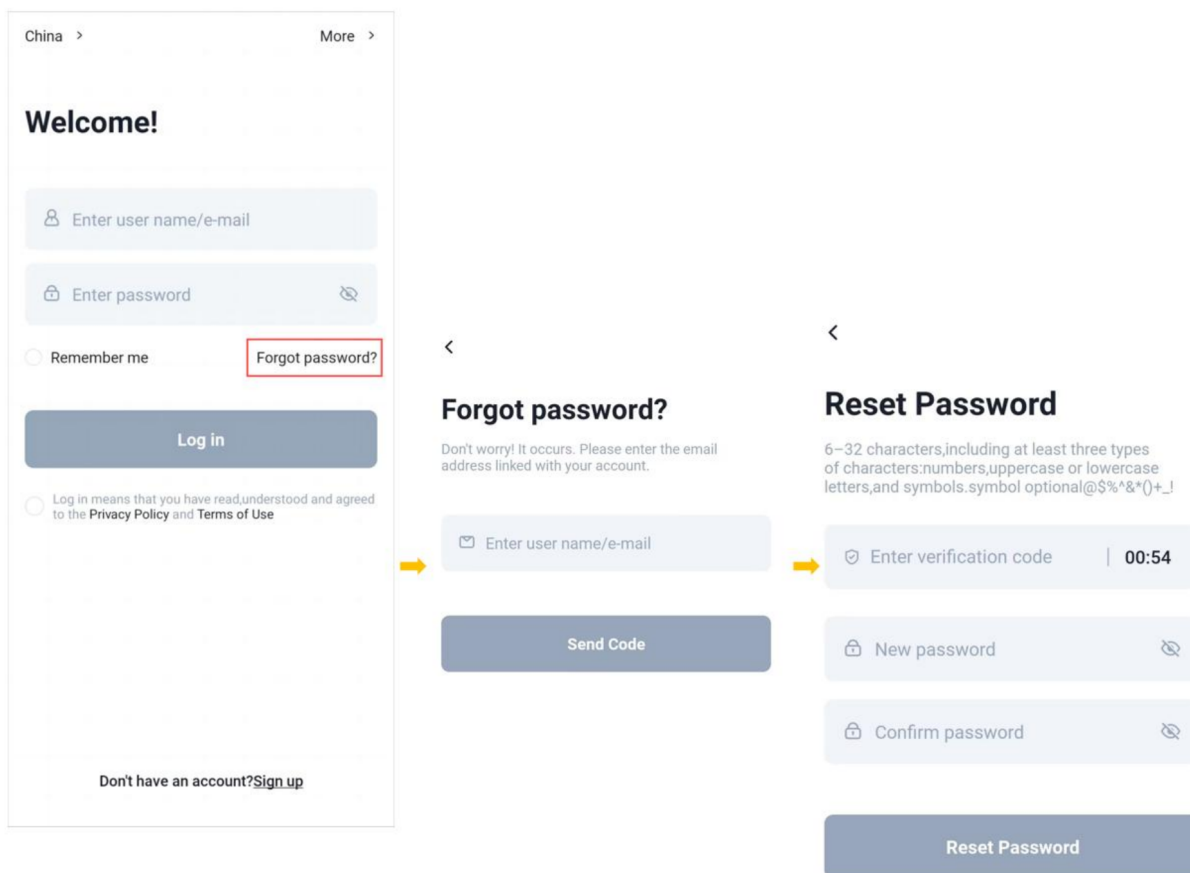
China >

More >

Welcome!

Enter user name/e-mail

Enter password

Remember me

Forgot password?

Log in

Log in means that you have read,understood and agreed to the Privacy Policy and Terms of Use

Don't have an account?Sign up

<

Forgot password?

Don't worry! It occurs. Please enter the email address linked with your account.

Enter user name/e-mail

Send Code

<

Reset Password

6–32 characters,including at least three types of characters:numbers,uppercase or lowercase letters,and symbols.symbol optional@$%^&*()+_!

Enter verification code | 00:54

New password

Confirm password

Reset Password